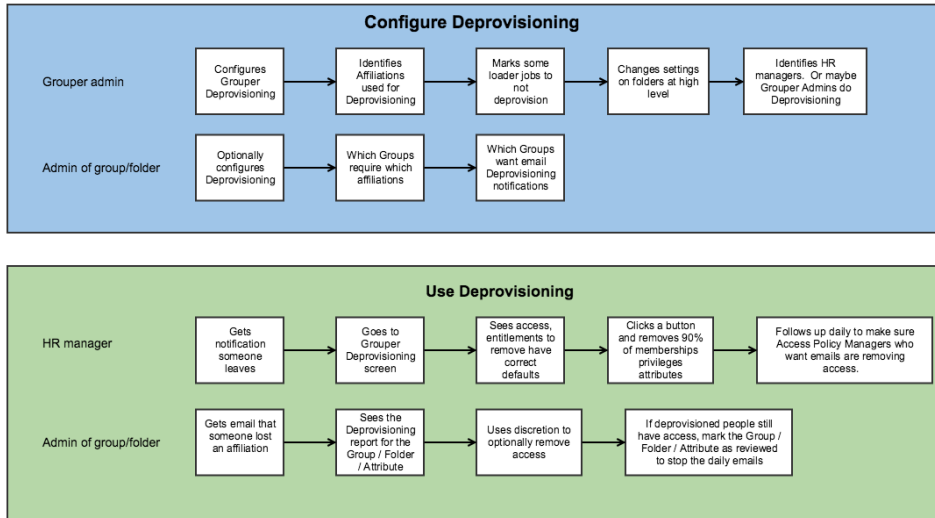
Configure Deprovisioning

Grouper admin

Configures Grouper Deprovisioning

Identifies Affiliations used for Deprovisioning

Marks some loader jobs to not deprovision

Changes settings on folders at high level

Identifies HR managers. Or maybe Grouper Admins do Deprovisioning

Admin of group/folder

Optionally configures Deprovisioning

Which Groups require which affiliations

Which Groups want email Deprovisioning notifications

Use Deprovisioning

HR manager

Gets notification someone leaves

Goes to Grouper Deprovisioning screen

Sees access, entitlements to remove have correct defaults

Clicks a button and removes 90% of memberships privileges attributes

Follows up daily to make sure Access Policy Managers who want emails are removing access.

Admin of group/folder

Gets email that someone lost an affiliation

Sees the Deprovisioning report for the Group / Folder / Attribute

Uses discretion to optionally remove access

If deprovisioned people still have access, mark the Group / Folder / Attribute as reviewed to stop the daily emails